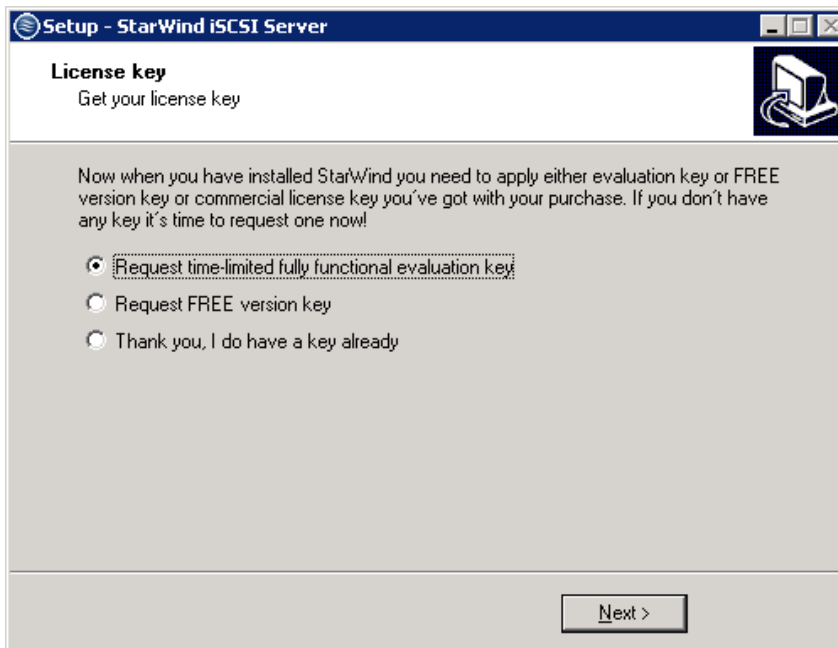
Setup - StarWind iSCSI Server

License key
Get your license key

Now when you have installed StarWind you need to apply either evaluation key or FREE version key or commercial license key you´ve got with your purchase. If you don´t have any key it´s time to request one now!

Request time-limited fully functional evaluation key

Request FREE version key

Thank you, I do have a key already

Next >